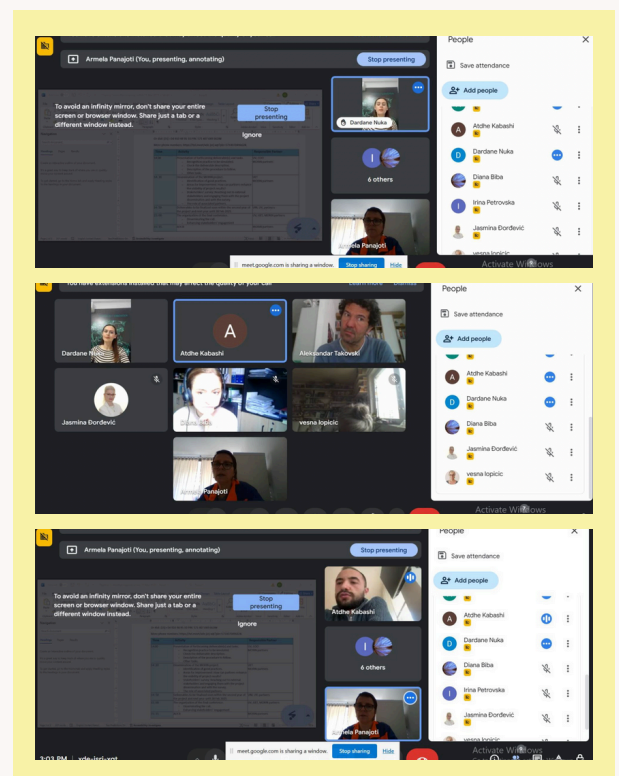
Armela Panajoti (You, presenting, annotating)

Stop presenting

To avoid an infinity mirror, don't share your entire screen or browser window. Share just a tab or a different window instead.

Stop presenting

Ignore

Dardane Nuka

6 others

Armela Panajoti

meet.google.com is sharing a window. Stop sharing Hide

Activate Windows

People

Save attendance

Add people

Atdhe Kabashi

Dardane Nuka

Diana Biba

Irina Petrovska

Jasmina Đorđević

vesna lopicic

You have extensions installed that may affect the quality of your call

Dardane Nuka

Atdhe Kabashi

Aleksandar Takovski

Jasmina Đorđević

Diana Biba

vesna lopicic

Armela Panajoti

People

Save attendance

Add people

Atdhe Kabashi

Dardane Nuka

Diana Biba

Jasmina Đorđević

vesna lopicic

Activate Windows

Armela Panajoti (You, presenting, annotating)

Stop presenting

To avoid an infinity mirror, don't share your entire screen or browser window. Share just a tab or a different window instead.

Stop presenting

Ignore

Atdhe Kabashi

6 others

3:03 PM | xde-isri-xot

meet.google.com is sharing a window. Stop sharing Hide

Activate Windows

People

Save attendance

Add people

Atdhe Kabashi

Dardane Nuka

Diana Biba

Irina Petrovska

Jasmina Đorđević

vesna lopicic